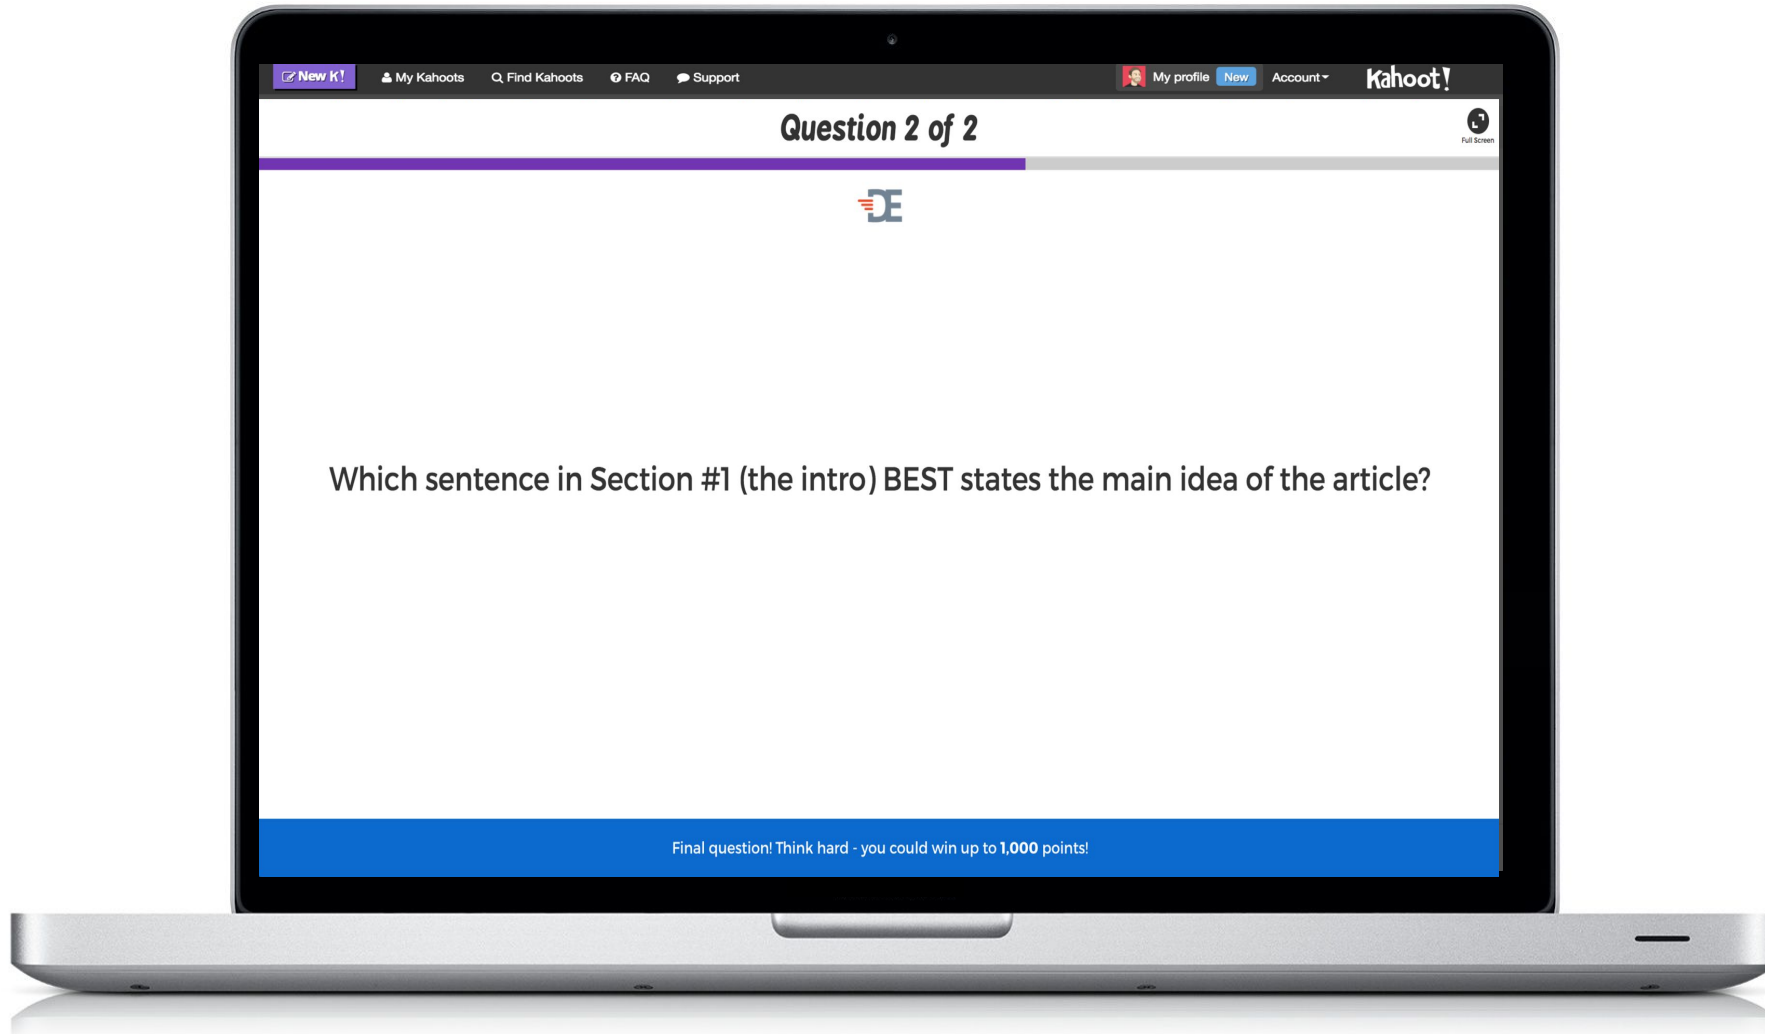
New K! My Kahoots Find Kahoots FAQ Support My profile New Account Kahoot!

Question 2 of 2

Full Screen

DE

Which sentence in Section #1 (the intro) BEST states the main idea of the article?

Final question! Think hard - you could win up to 1,000 points!